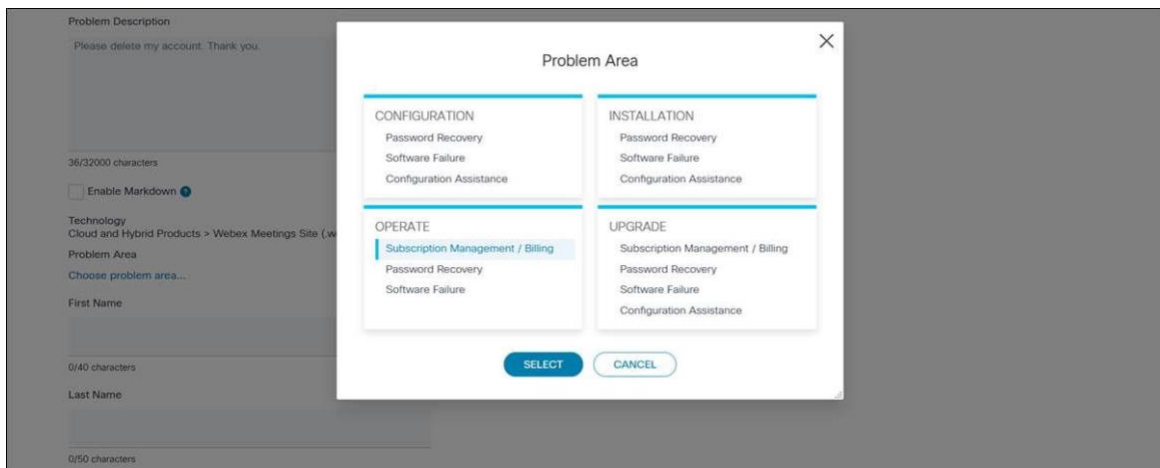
Problem Description

Please delete my account. Thank you.

36/32000 characters

Enable Markdown

Technology
Cloud and Hybrid Products > Webex Meetings Site (.w

Problem Area

Choose problem area...

First Name

0/40 characters

Last Name

0/50 characters

Problem Area

×

CONFIGURATION
Password Recovery
Software Failure
Configuration Assistance

INSTALLATION
Password Recovery
Software Failure
Configuration Assistance

OPERATE
Subscription Management / Billing
Password Recovery
Software Failure

UPGRADE
Subscription Management / Billing
Password Recovery
Software Failure
Configuration Assistance

SELECT

CANCEL